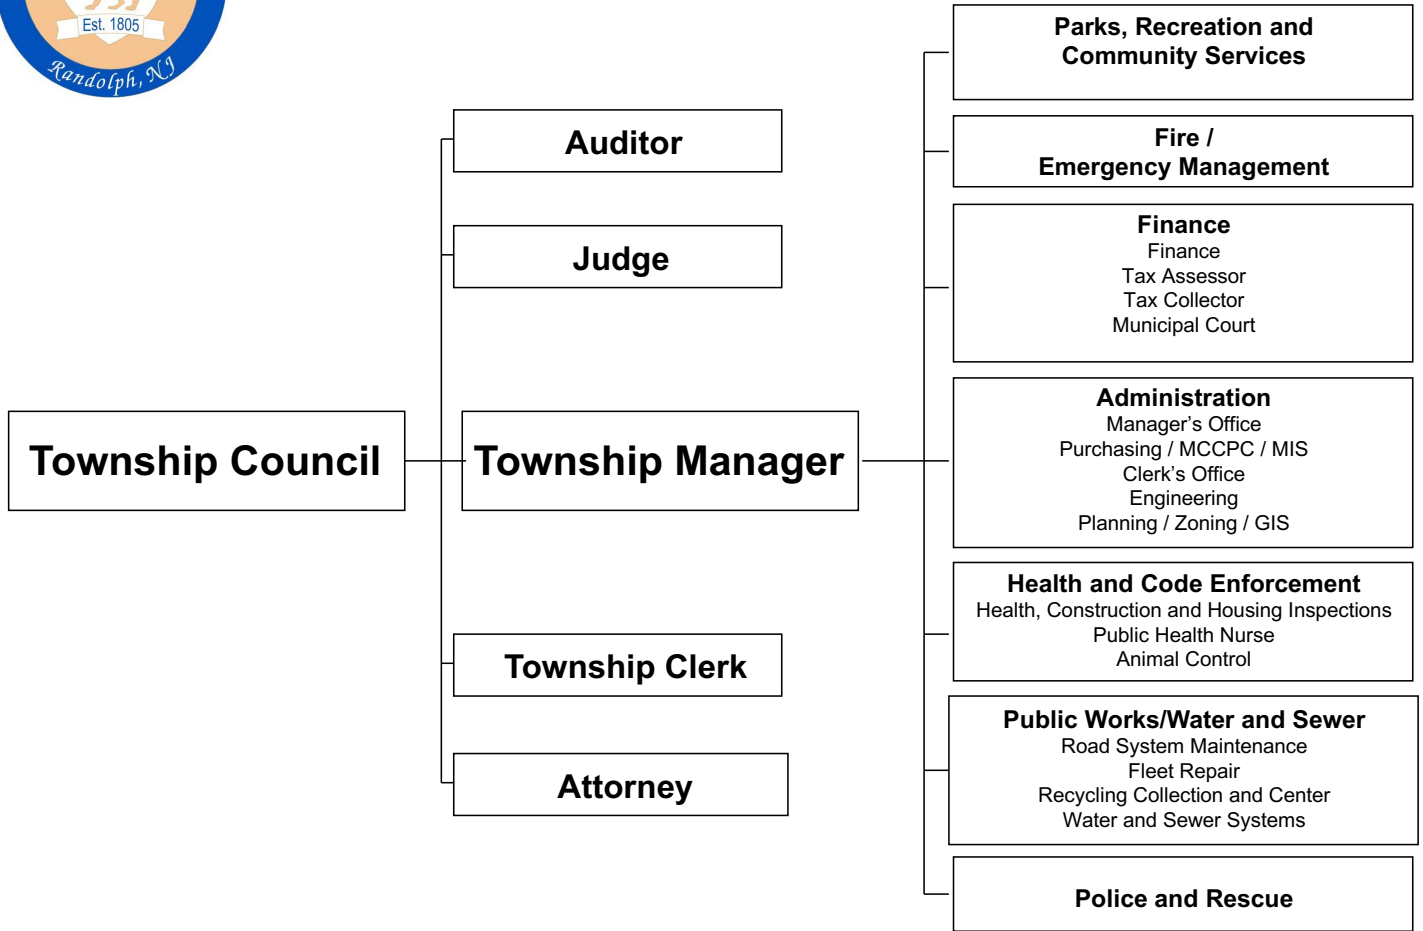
Est. 1805
Randolph, NJ

Township Council

Auditor

Judge

Township Manager

Township Clerk

Attorney

Parks, Recreation and Community Services

Fire / Emergency Management

Finance
Finance
Tax Assessor
Tax Collector
Municipal Court

Administration
Manager's Office
Purchasing / MCCPC / MIS
Clerk's Office
Engineering
Planning / Zoning / GIS

Health and Code Enforcement
Health, Construction and Housing Inspections
Public Health Nurse
Animal Control

Public Works/Water and Sewer
Road System Maintenance
Fleet Repair
Recycling Collection and Center
Water and Sewer Systems

Police and Rescue